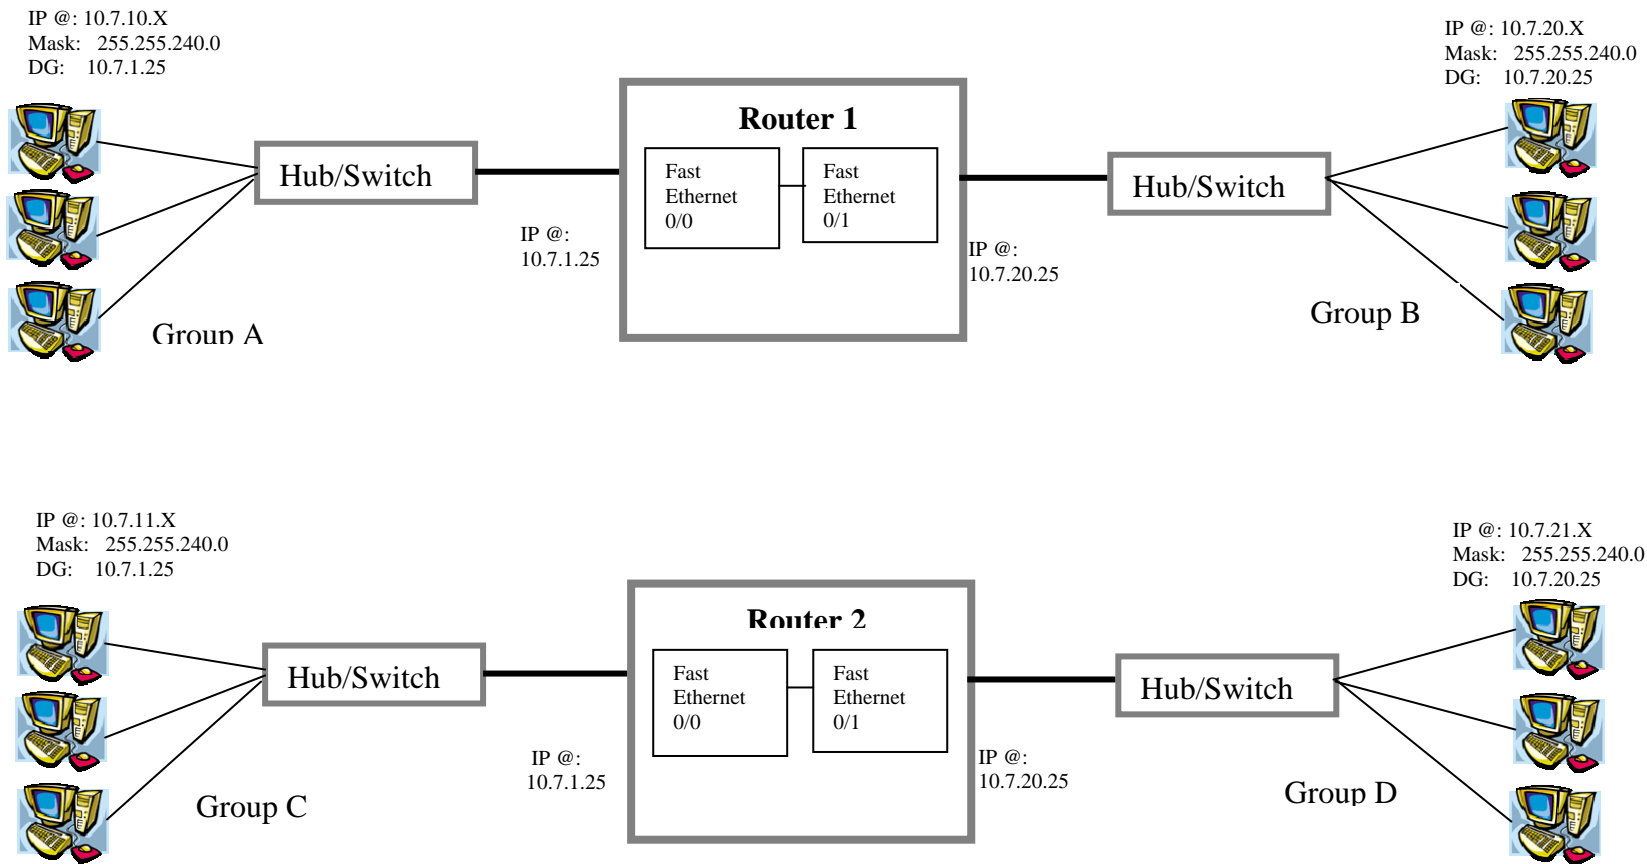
IP @: 10.7.10.X
Mask: 255.255.240.0
DG: 10.7.1.25

Hub/Switch

Group A

Router 1

Fast Ethernet 0/0

Fast Ethernet 0/1

IP @: 10.7.1.25

IP @: 10.7.20.25

IP @: 10.7.20.X
Mask: 255.255.240.0
DG: 10.7.20.25

Hub/Switch

Group B

IP @: 10.7.11.X
Mask: 255.255.240.0
DG: 10.7.1.25

Hub/Switch

Group C

Router 2

Fast Ethernet 0/0

Fast Ethernet 0/1

IP @: 10.7.1.25

IP @: 10.7.20.25

IP @: 10.7.21.X
Mask: 255.255.240.0
DG: 10.7.20.25

Hub/Switch

Group D